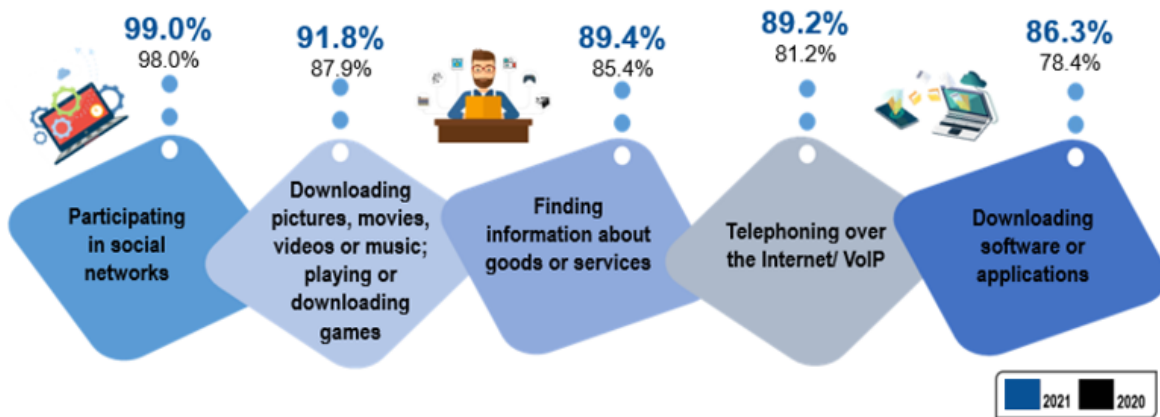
99.0%
98.0%

Participating in social networks

91.8%
87.9%

Downloading pictures, movies, videos or music; playing or downloading games

89.4%
85.4%

Finding information about goods or services

89.2%
81.2%

Telephoning over the Internet/ VoIP

86.3%
78.4%

Downloading software or applications

2021 2020